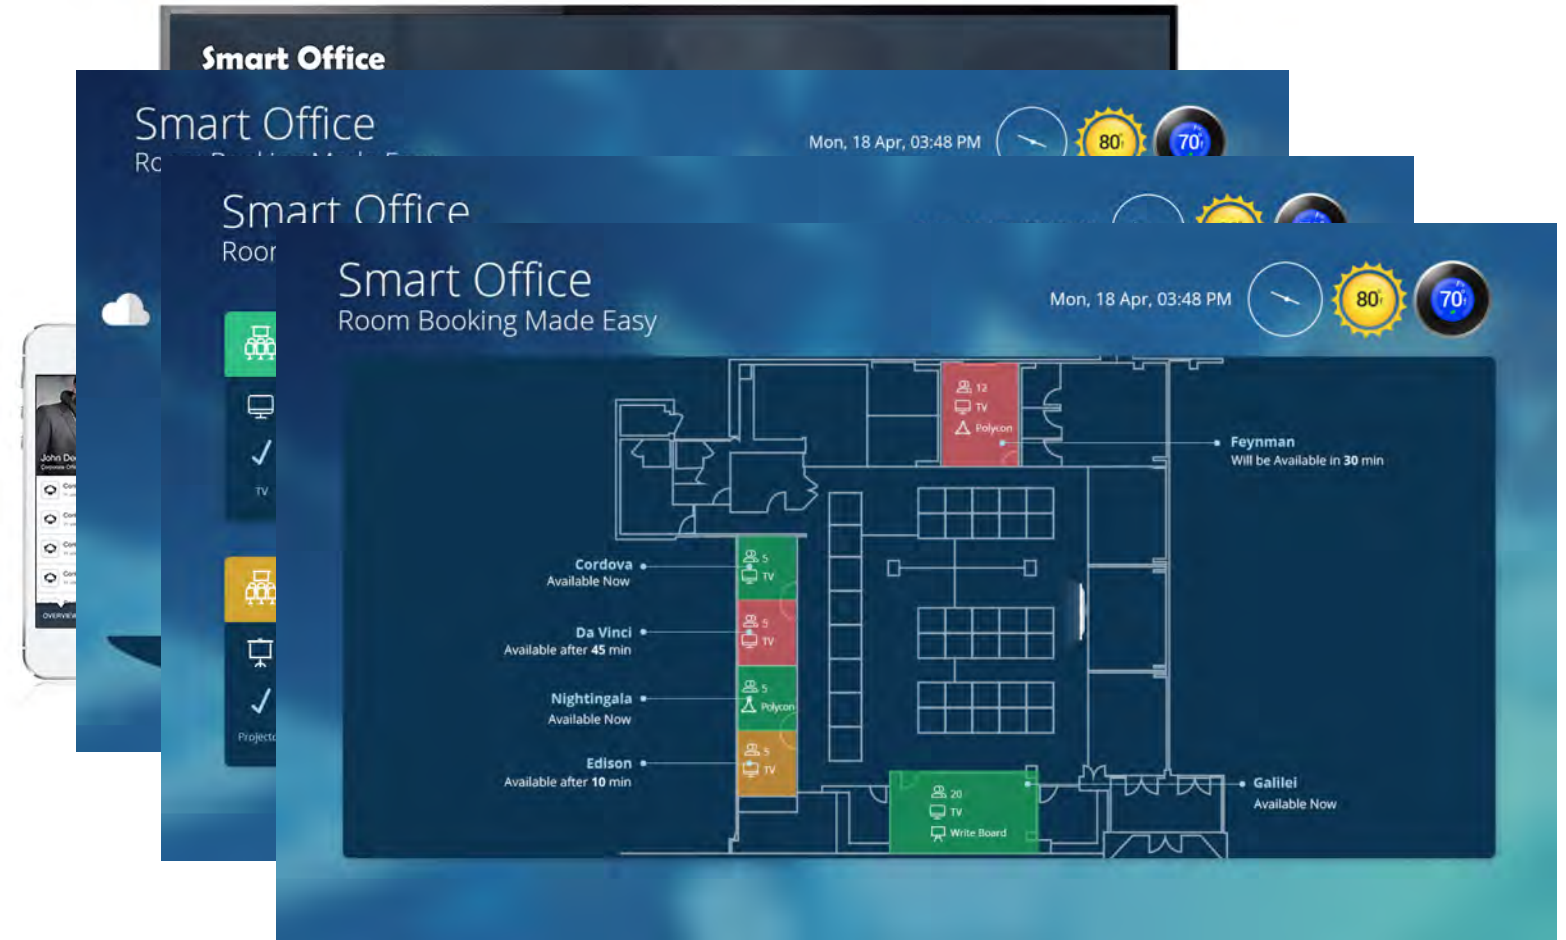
Smart Office

Smart Office
Ro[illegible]

Mon, 18 Apr, 03:48 PM
80°
70°

Smart Office
Roor

TV

Projecto

John De

OVERVIEW

Smart Office
Room Booking Made Easy

Mon, 18 Apr, 03:48 PM
80°
70°

12
TV
Polycon

Feynman
Will be Available in **30** min

Cordova
Available Now

5
TV

Da Vinci
Available after **45** min

5
TV

Nightingala
Available Now

5
Polycon

Edison
Available after **10** min

5
TV

20
TV
Write Board

Galilei
Available Now